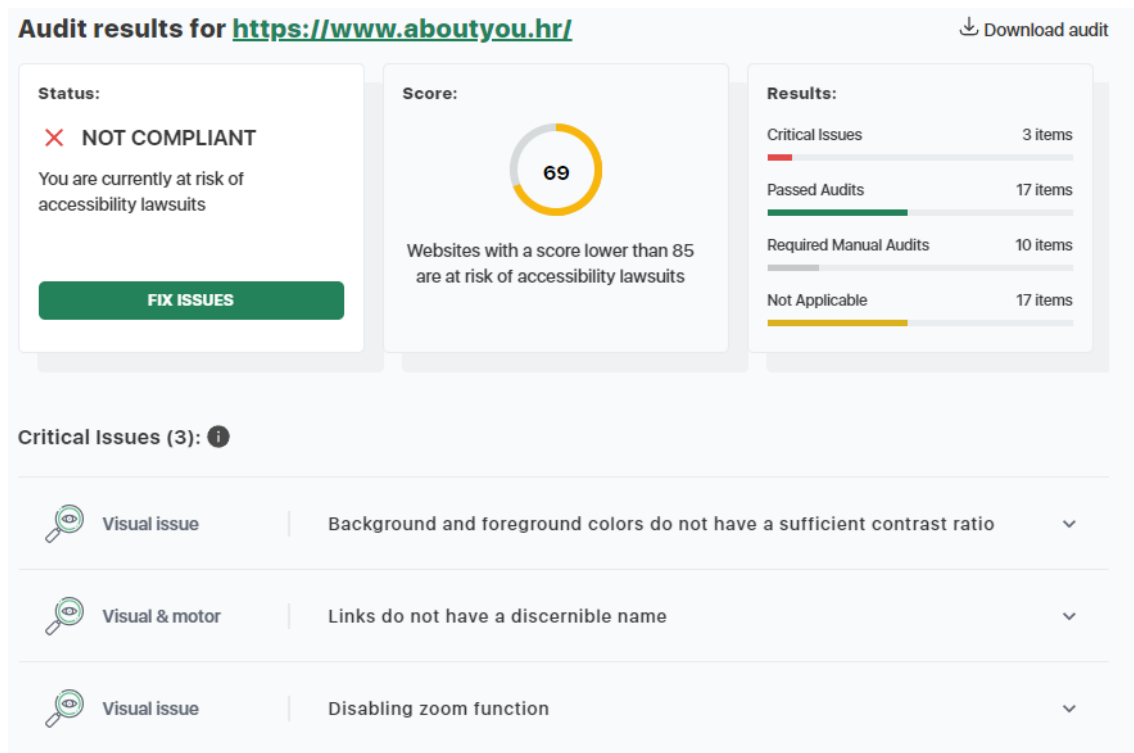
Audit results for https://www.aboutyou.hr/

Download audit

Status:

NOT COMPLIANT

You are currently at risk of accessibility lawsuits

FIX ISSUES

Score:

69

Websites with a score lower than 85 are at risk of accessibility lawsuits

Results:

Critical Issues 3 items

Passed Audits 17 items

Required Manual Audits 10 items

Not Applicable 17 items

Critical Issues (3):

Visual issue | Background and foreground colors do not have a sufficient contrast ratio

Visual & motor | Links do not have a discernible name

Visual issue | Disabling zoom function